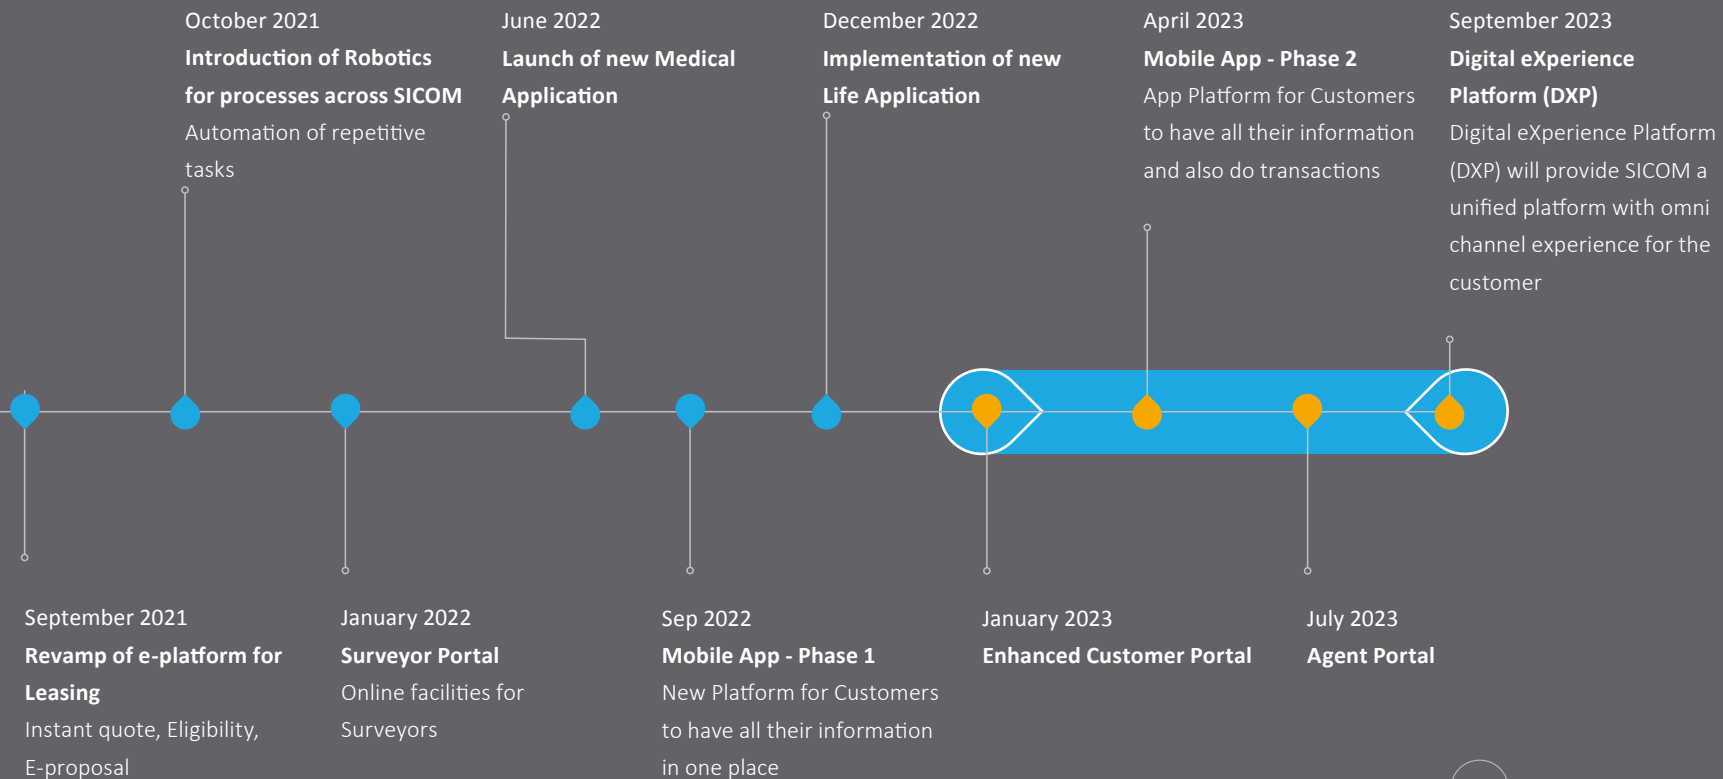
October 2021
**Introduction of Robotics for processes across SICOM**
Automation of repetitive tasks

June 2022
**Launch of new Medical Application**

December 2022
**Implementation of new Life Application**

April 2023
**Mobile App - Phase 2**
App Platform for Customers to have all their information and also do transactions

September 2023
**Digital eXperience Platform (DXP)**
Digital eXperience Platform (DXP) will provide SICOM a unified platform with omni channel experience for the customer

September 2021
**Revamp of e-platform for Leasing**
Instant quote, Eligibility, E-proposal

January 2022
**Surveyor Portal**
Online facilities for Surveyors

Sep 2022
**Mobile App - Phase 1**
New Platform for Customers to have all their information in one place

January 2023
**Enhanced Customer Portal**

July 2023
**Agent Portal**